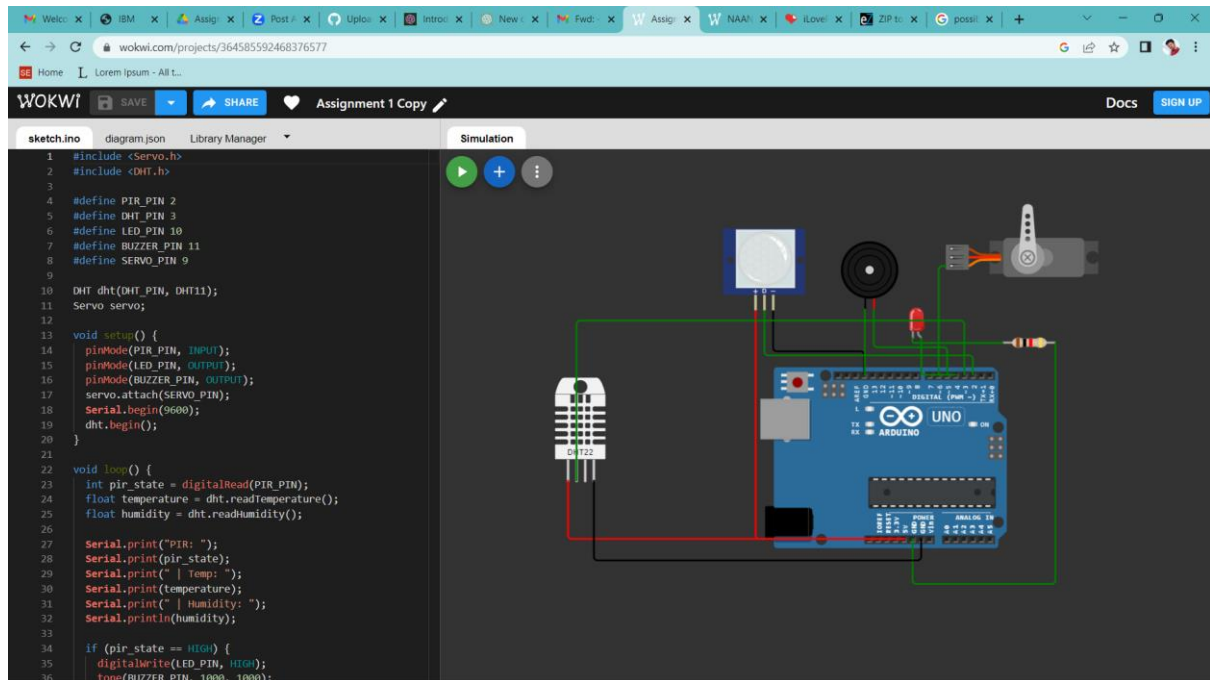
Welco | IBM | Assig | Post / | Uploa | Introd | New | Fwd: | Assig | NAAN | iLove | ZIP to | possil | +

wokwi.com/projects/364585592468376577

Home | Lorem Ipsum - All t...

WOKWI SAVE SHARE Assignment 1 Copy Docs SIGN UP

sketch.ino diagram.json Library Manager

Simulation

```
1  #include <Servo.h>
2  #include <DHT.h>
3
4  #define PIR_PIN 2
5  #define DHT_PIN 3
6  #define LED_PIN 10
7  #define BUZZER_PIN 11
8  #define SERVO_PIN 9
9
10 DHT dht(DHT_PIN, DHT11);
11 Servo servo;
12
13 void setup() {
14   pinMode(PIR_PIN, INPUT);
15   pinMode(LED_PIN, OUTPUT);
16   pinMode(BUZZER_PIN, OUTPUT);
17   servo.attach(SERVO_PIN);
18   Serial.begin(9600);
19   dht.begin();
20 }
21
22 void loop() {
23   int pir_state = digitalRead(PIR_PIN);
24   float temperature = dht.readTemperature();
25   float humidity = dht.readHumidity();
26
27   Serial.print("PIR: ");
28   Serial.print(pir_state);
29   Serial.print(" | Temp: ");
30   Serial.print(temperature);
31   Serial.print(" | Humidity: ");
32   Serial.println(humidity);
33
34   if (pir_state == HIGH) {
35     digitalWrite(LED_PIN, HIGH);
36     tone(BUZZER_PIN, 1000, 1000);
```

DHT22

DIGITAL (PWM ~)

UNO

ARDUINO

ON

TX

RX

L

POWER

ANALOG IN